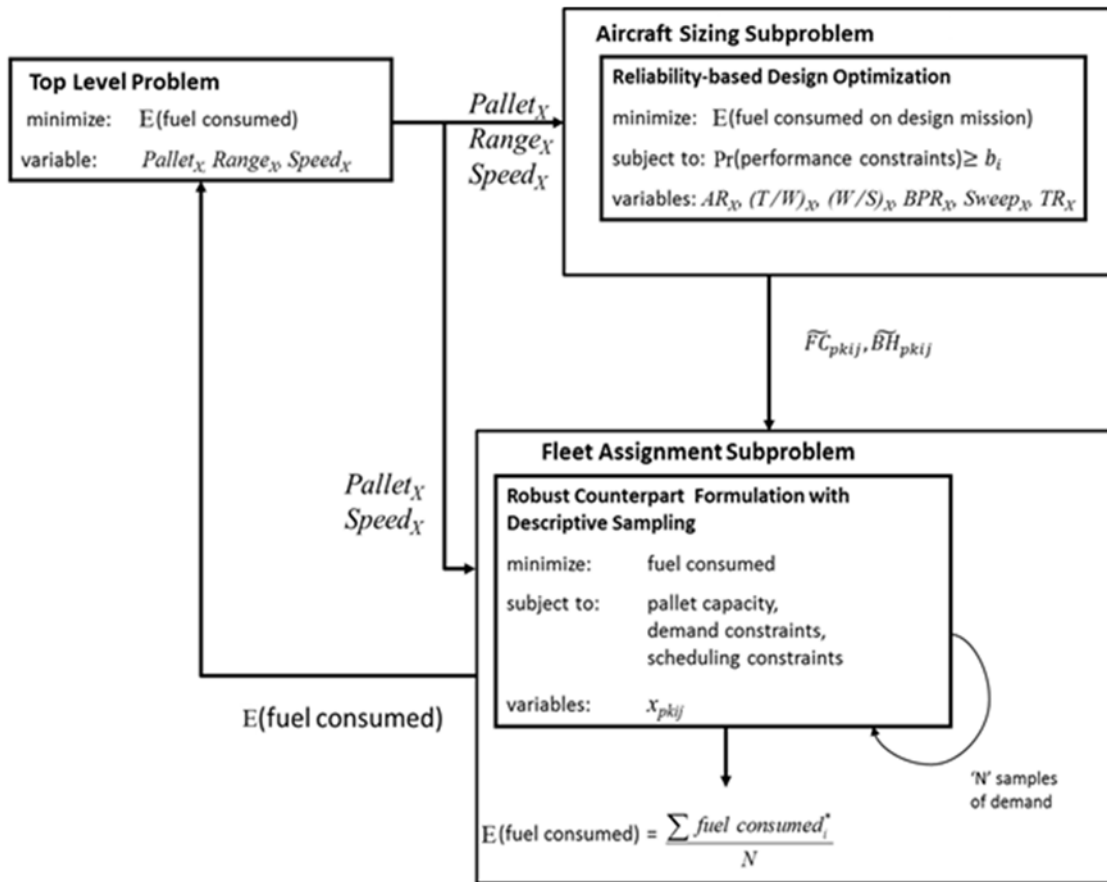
Top Level Problem

minimize: $\mathrm{E}$(fuel consumed)

variable: $Pallet_X, Range_X, Speed_X$

$Pallet_X$
$Range_X$
$Speed_X$

Aircraft Sizing Subproblem

Reliability-based Design Optimization

minimize: $\mathrm{E}$(fuel consumed on design mission)

subject to: $\Pr$(performance constraints)$\geq b_i$

variables: $AR_X, (T/W)_X, (W/S)_X, BPR_X, Sweep_X, TR_X$

$\widetilde{FC}_{pkij}, \widetilde{BH}_{pkij}$

$Pallet_X$
$Speed_X$

Fleet Assignment Subproblem

Robust Counterpart Formulation with Descriptive Sampling

minimize: fuel consumed

subject to: pallet capacity, demand constraints, scheduling constraints

variables: $x_{pkij}$

$\mathrm{E}$(fuel consumed)

'N' samples of demand

$\mathrm{E}$(fuel consumed) = $\frac{\sum fuel\ consumed_i^*}{N}$